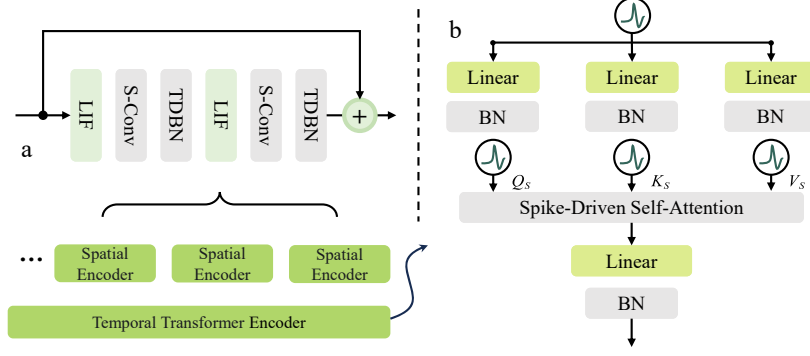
a

LIF

S-Conv

TDBN

LIF

S-Conv

TDBN

+

...

Spatial Encoder

Spatial Encoder

Spatial Encoder

Temporal Transformer Encoder

b

Linear

Linear

Linear

BN

BN

BN

$Q_S$

$K_S$

$V_S$

Spike-Driven Self-Attention

Linear

BN